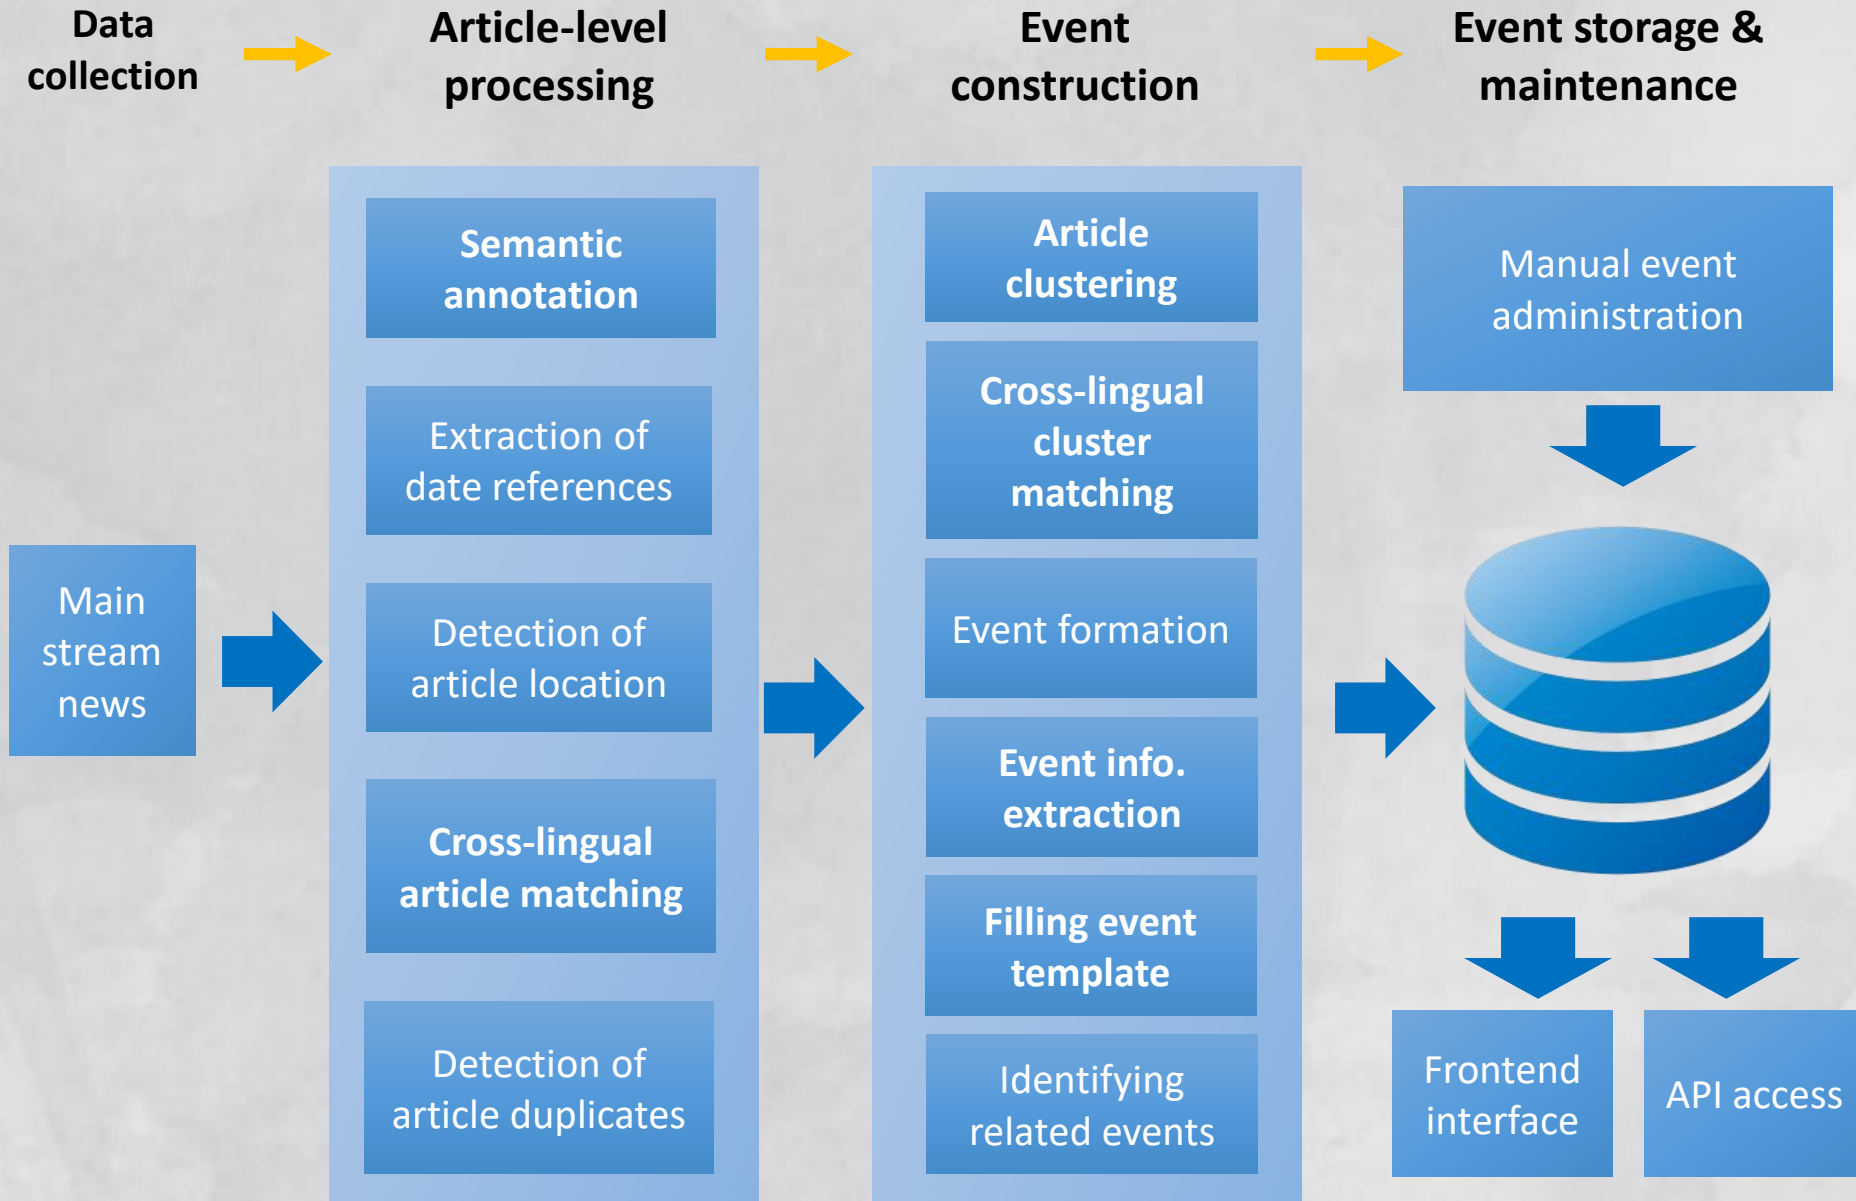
Data collection

Article-level processing

Event construction

Event storage & maintenance

Main stream news

Semantic annotation

Extraction of date references

Detection of article location

Cross-lingual article matching

Detection of article duplicates

Article clustering

Cross-lingual cluster matching

Event formation

Event info. extraction

Filling event template

Identifying related events

Manual event administration

Frontend interface

API access